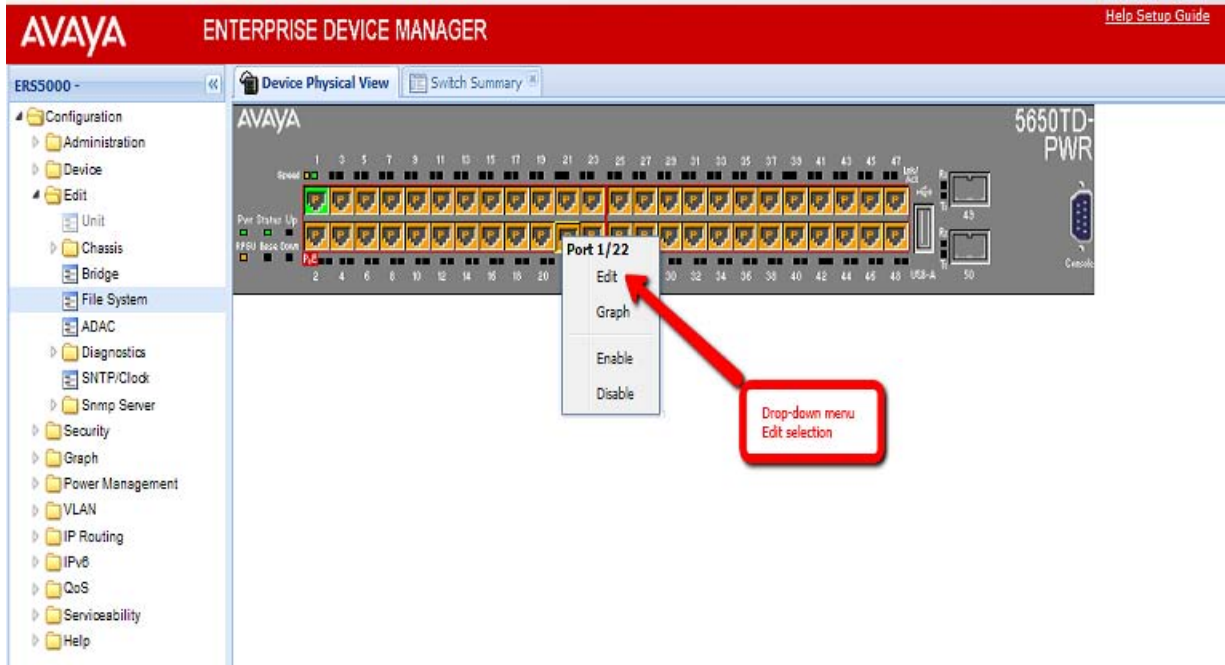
AVAYA ENTERPRISE DEVICE MANAGER

Help Setup Guide

ERS5000 -

Device Physical View
Switch Summary

Configuration
Administration
Device
Edit
Unit
Chassis
Bridge
File System
ADAC
Diagnostics
SNTP/Clock
Snmp Server
Security
Graph
Power Management
VLAN
IP Routing
IPv6
QoS
Serviceability
Help

AVAYA
5650TD-PWR

Speed
1 3 5 7 9 11 13 15 17 19 21 23 25 27 29 31 33 35 37 39 41 43 45 47
Lnk/Act
Pwr Status Up
RPSU Base Down
PoE
2 4 6 8 10 12 14 16 18 20
30 32 34 36 38 40 42 44 46 48 USB-A
49
50
Console

Port 1/22
Edit
Graph
Enable
Disable

Drop-down menu
Edit selection